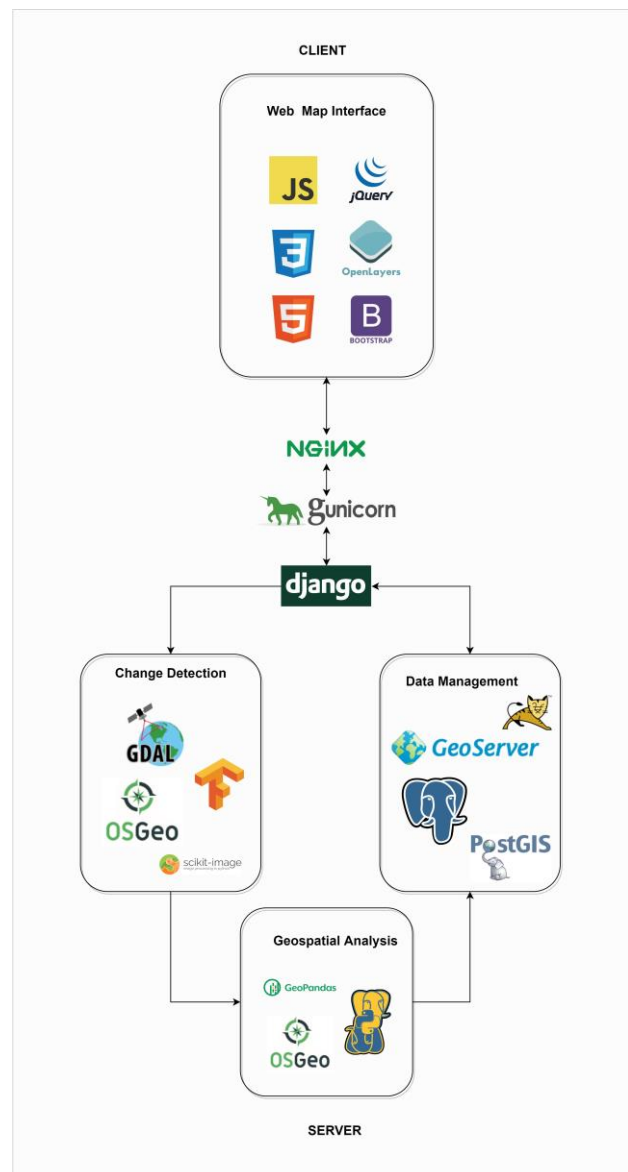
CLIENT

Web Map Interface

JS

jQuery

OpenLayers

B
BOOTSTRAP

NGINX

gunicorn

django

Change Detection

GDAL

OSGeo

scikit-image

Data Management

GeoServer

PostGIS

Geospatial Analysis

GeoPandas

OSGeo

SERVER